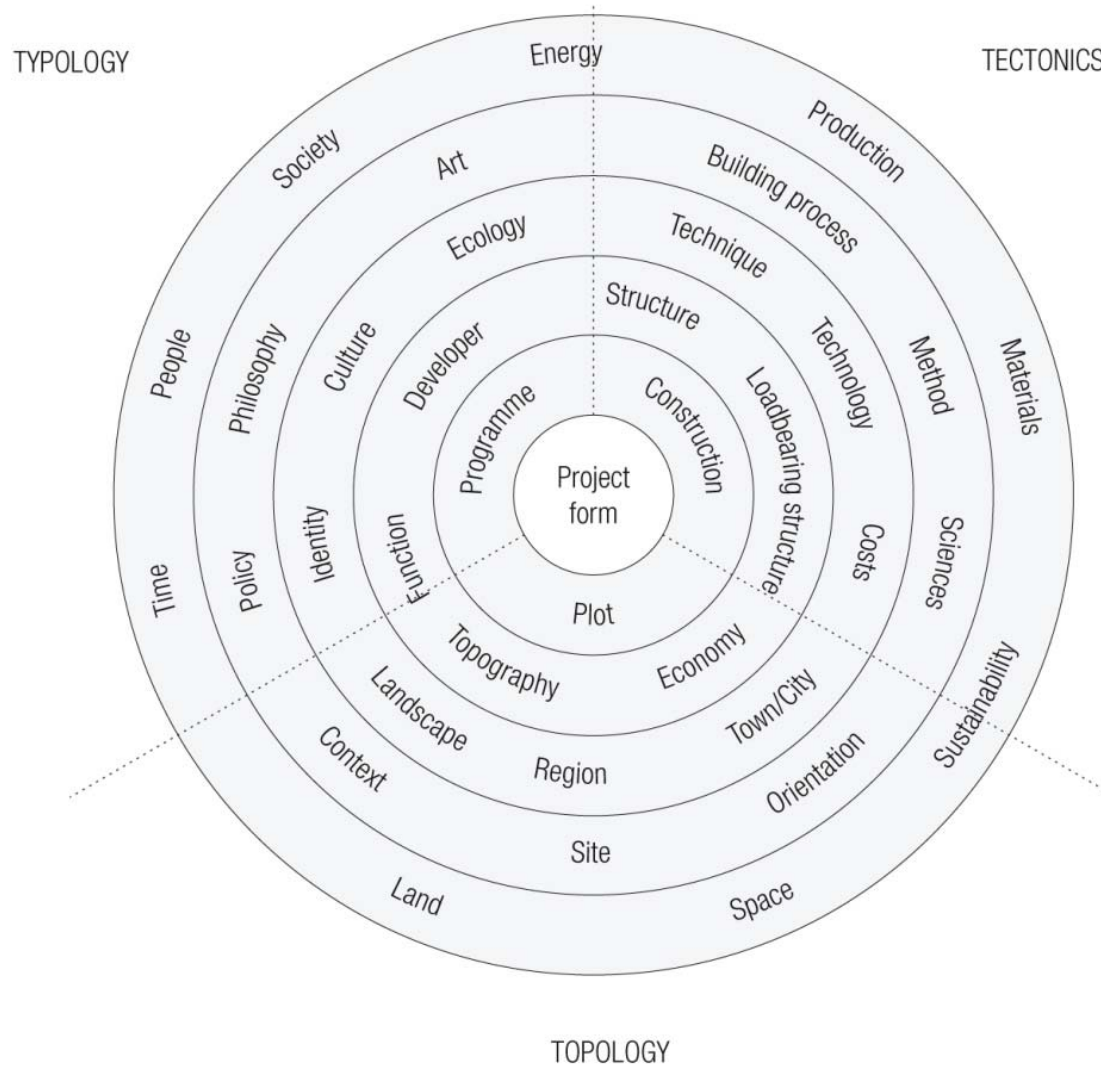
TYPOLOGY

TECTONICS

Energy

Society

Art

Production

Building process

Ecology

Technique

Structure

People

Philosophy

Culture

Developer

Technology

Method

Materials

Programme

Construction

Loadbearing structure

Project form

Identity

Function

Costs

Sciences

Time

Policy

Plot

Topography

Economy

Landscape

Town/City

Sustainability

Context

Region

Orientation

Site

Land

Space

TOPOLOGY